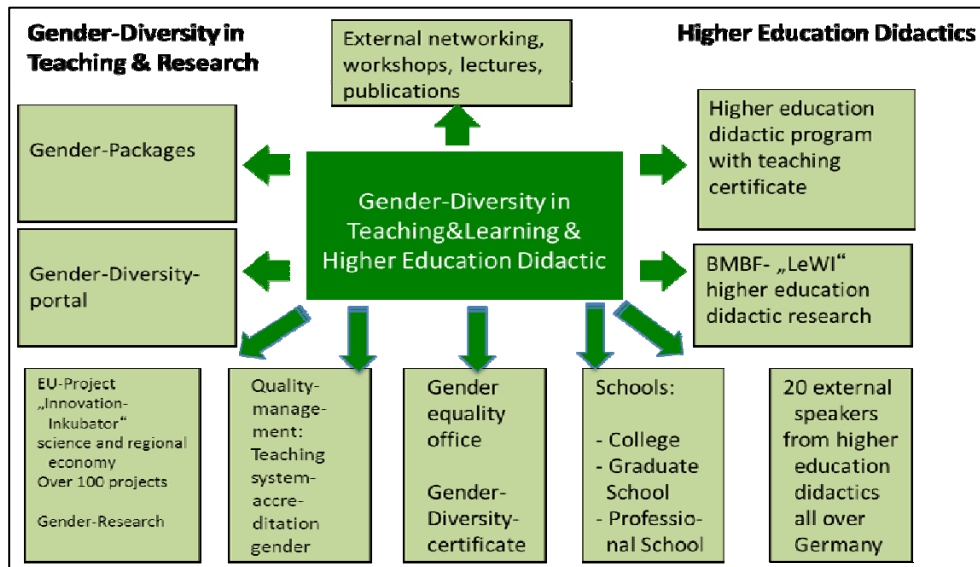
Gender-Diversity in Teaching & Research

External networking, workshops, lectures, publications

Higher Education Didactics

Gender-Packages

Gender-Diversity in Teaching&Learning & Higher Education Didactic

Higher education didactic program with teaching certificate

Gender-Diversity-portal

BMBF- „LeWI“ higher education didactic research

EU-Project „Innovation-Inkubator“ science and regional economy
Over 100 projects

Gender-Research

Quality-management: Teaching system-accreditation gender

Gender equality office

Gender-Diversity-certificate

Schools:

- College
- Graduate School
- Professional School

20 external speakers from higher education didactics all over Germany